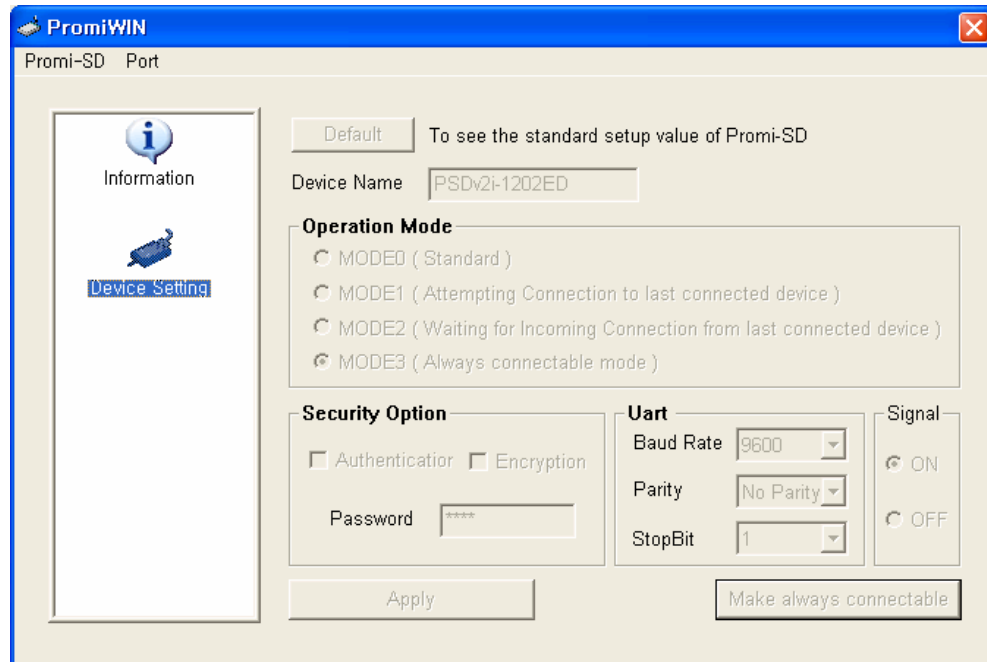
PromiWIN

Promi-SD Port

Information

Device Setting

Default To see the standard setup value of Promi-SD

Device Name PSDv2i-1202ED

Operation Mode

MODE0 ( Standard )

MODE1 ( Attempting Connection to last connected device )

MODE2 ( Waiting for Incoming Connection from last connected device )

MODE3 ( Always connectable mode )

Security Option

Authenticatior Encryption

Password ****

Uart

Baud Rate 9600

Parity No Parity

StopBit 1

Signal

ON

OFF

Apply

Make always connectable